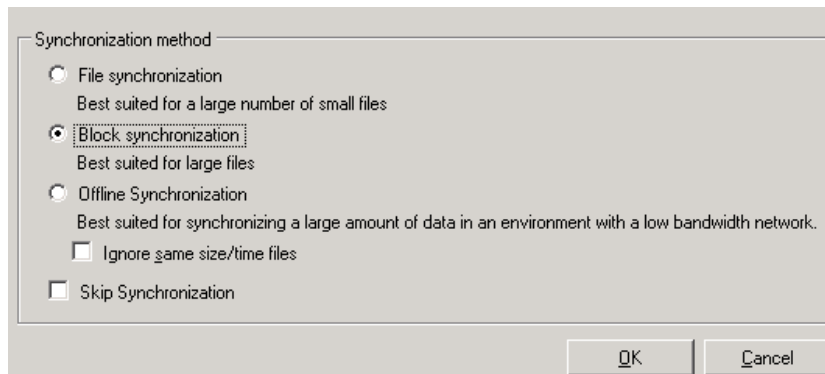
Synchronization method

File synchronization

Best suited for a large number of small files

Block synchronization

Best suited for large files

Offline Synchronization

Best suited for synchronizing a large amount of data in an environment with a low bandwidth network.

Ignore same size/time files

Skip Synchronization

OK

Cancel